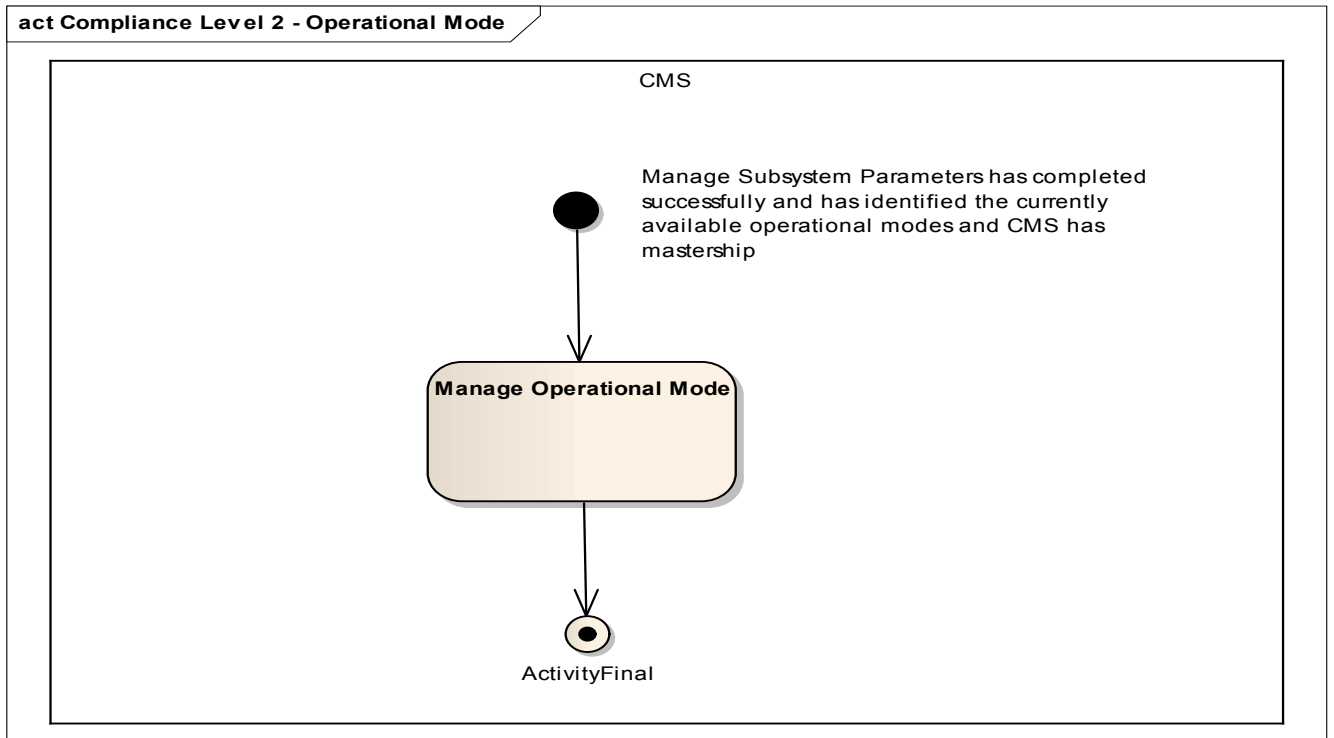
act Compliance Level 2 - Operational Mode

CMS

Manage Subsystem Parameters has completed successfully and has identified the currently available operational modes and CMS has mastership

Manage Operational Mode

ActivityFinal